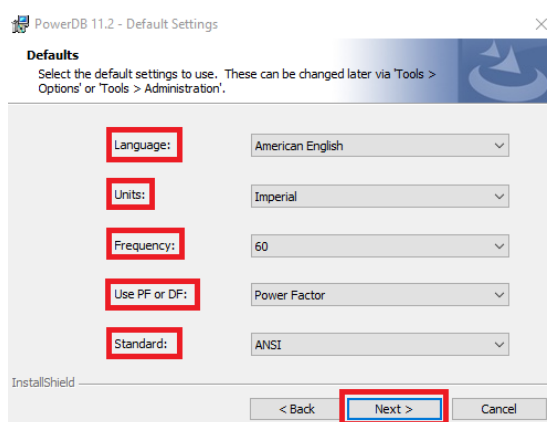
PowerDB 11.2 - Default Settings

Defaults
Select the default settings to use. These can be changed later via 'Tools > Options' or 'Tools > Administration'.

Language: American English
Units: Imperial
Frequency: 60
Use PF or DF: Power Factor
Standard: ANSI

InstallShield

< Back
Next >
Cancel